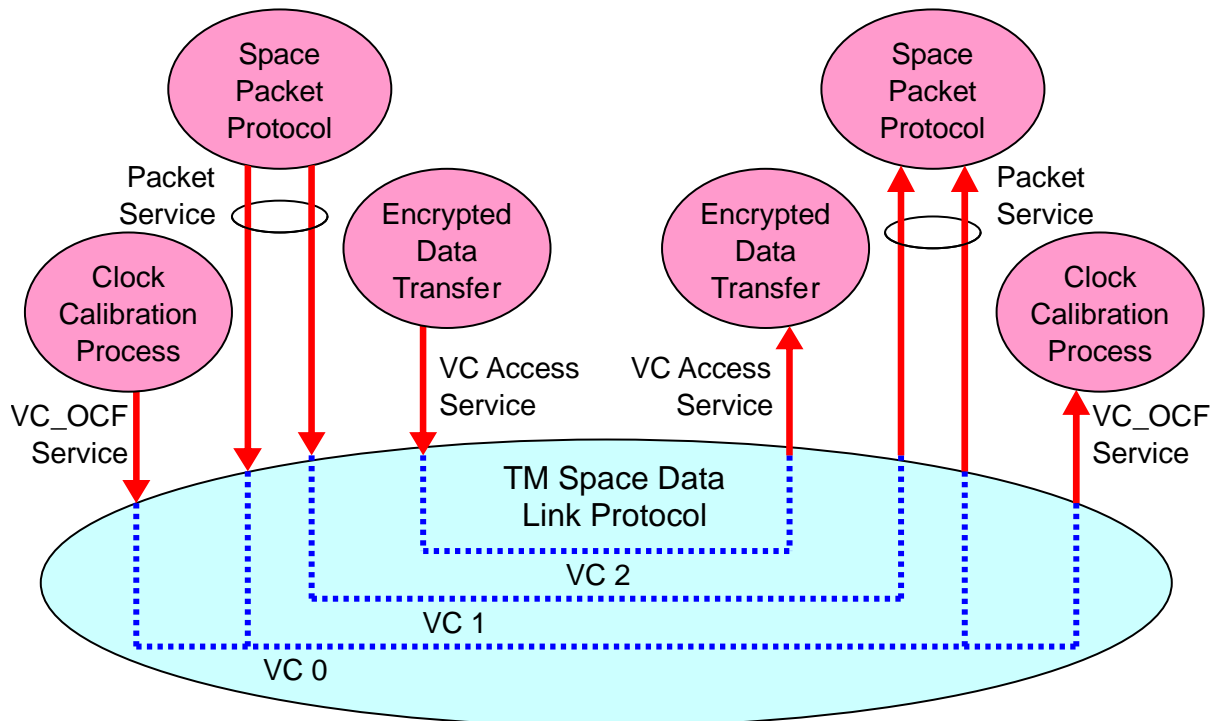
Space Packet Protocol

Packet Service

Encrypted Data Transfer

Clock Calibration Process

VC Access Service

VC_OCF Service

Space Packet Protocol

Packet Service

Encrypted Data Transfer

Clock Calibration Process

VC Access Service

VC_OCF Service

TM Space Data Link Protocol

VC 2

VC 1

VC 0